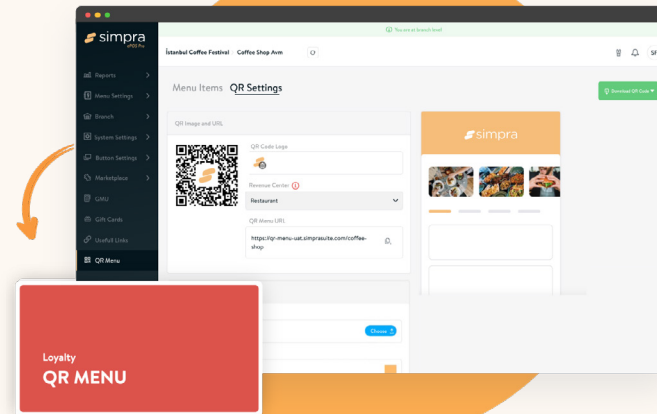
simpra
ePOS Pro

Reports
Menu Settings
Branch
System Settings
Button Settings
Marketplace
UMU
Gift Cards
Usefull Links
QR Menu

You are at branch level

İstanbul Coffee Festival | Coffee Shop Avm

SF

Menu Items QR Settings

Download QR Code

QR Image and URL

QR Code Logo

Revenue Center

Restaurant

QR Menu URL

https://qr-menu-uat.simprasuite.com/coffee-shop

Choose

simpra

Loyalty
QR MENU